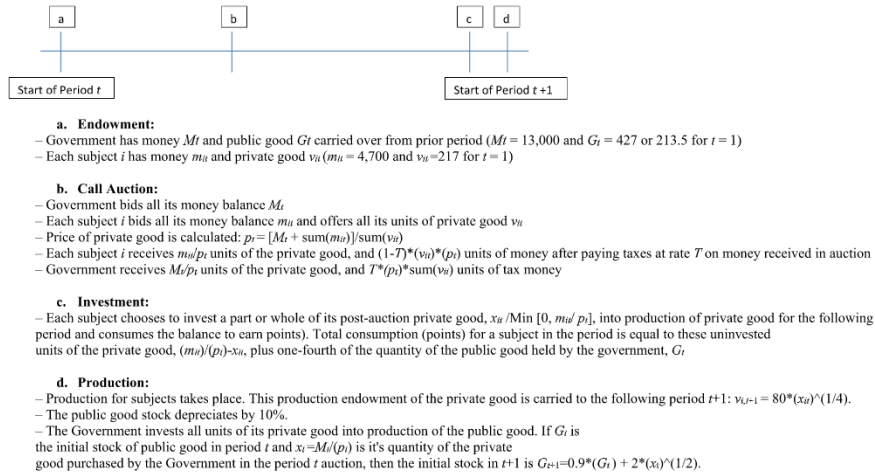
a

b

c

d

Start of Period $t$

Start of Period $t$ +1

a. Endowment:
– Government has money $Mt$ and public good $Gt$ carried over from prior period ($Mt$ = 13,000 and $G_t$ = 427 or 213.5 for $t$ = 1)
– Each subject $i$ has money $m_{it}$ and private good $v_{it}$ ($m_{it}$ = 4,700 and $v_{it}$ =217 for $t$ = 1)

b. Call Auction:
– Government bids all its money balance $M_t$
– Each subject $i$ bids all its money balance $m_{it}$ and offers all its units of private good $v_{it}$
– Price of private good is calculated: $p_t$ = [$M_t$ + sum($m_{it}$)]/sum($v_{it}$)
– Each subject $i$ receives $m_{it}$/$p_t$ units of the private good, and (1-$T$)*($v_{it}$)*($p_t$) units of money after paying taxes at rate $T$ on money received in auction
– Government receives $M_t$/$p_t$ units of the private good, and $T$*($p_t$)*sum($v_{it}$) units of tax money

c. Investment:
– Each subject chooses to invest a part or whole of its post-auction private good, $x_{it}$ /Min [0, $m_{it}$/ $p_t$], into production of private good for the following period and consumes the balance to earn points). Total consumption (points) for a subject in the period is equal to these uninvested units of the private good, ($m_{it}$)/($p_t$)-$x_{it}$, plus one-fourth of the quantity of the public good held by the government, $G_t$

d. Production:
– Production for subjects takes place. This production endowment of the private good is carried to the following period $t$+1: $v_{i,t+1}$ = 80*($x_{it}$)^(1/4).
– The public good stock depreciates by 10%.
– The Government invests all units of its private good into production of the public good. If $G_t$ is the initial stock of public good in period $t$ and $x_t$ =$M_t$/($p_t$) is it's quantity of the private good purchased by the Government in the period $t$ auction, then the initial stock in $t$+1 is $G_{t+1}$=0.9*($G_t$) + 2*($x_t$)^(1/2).